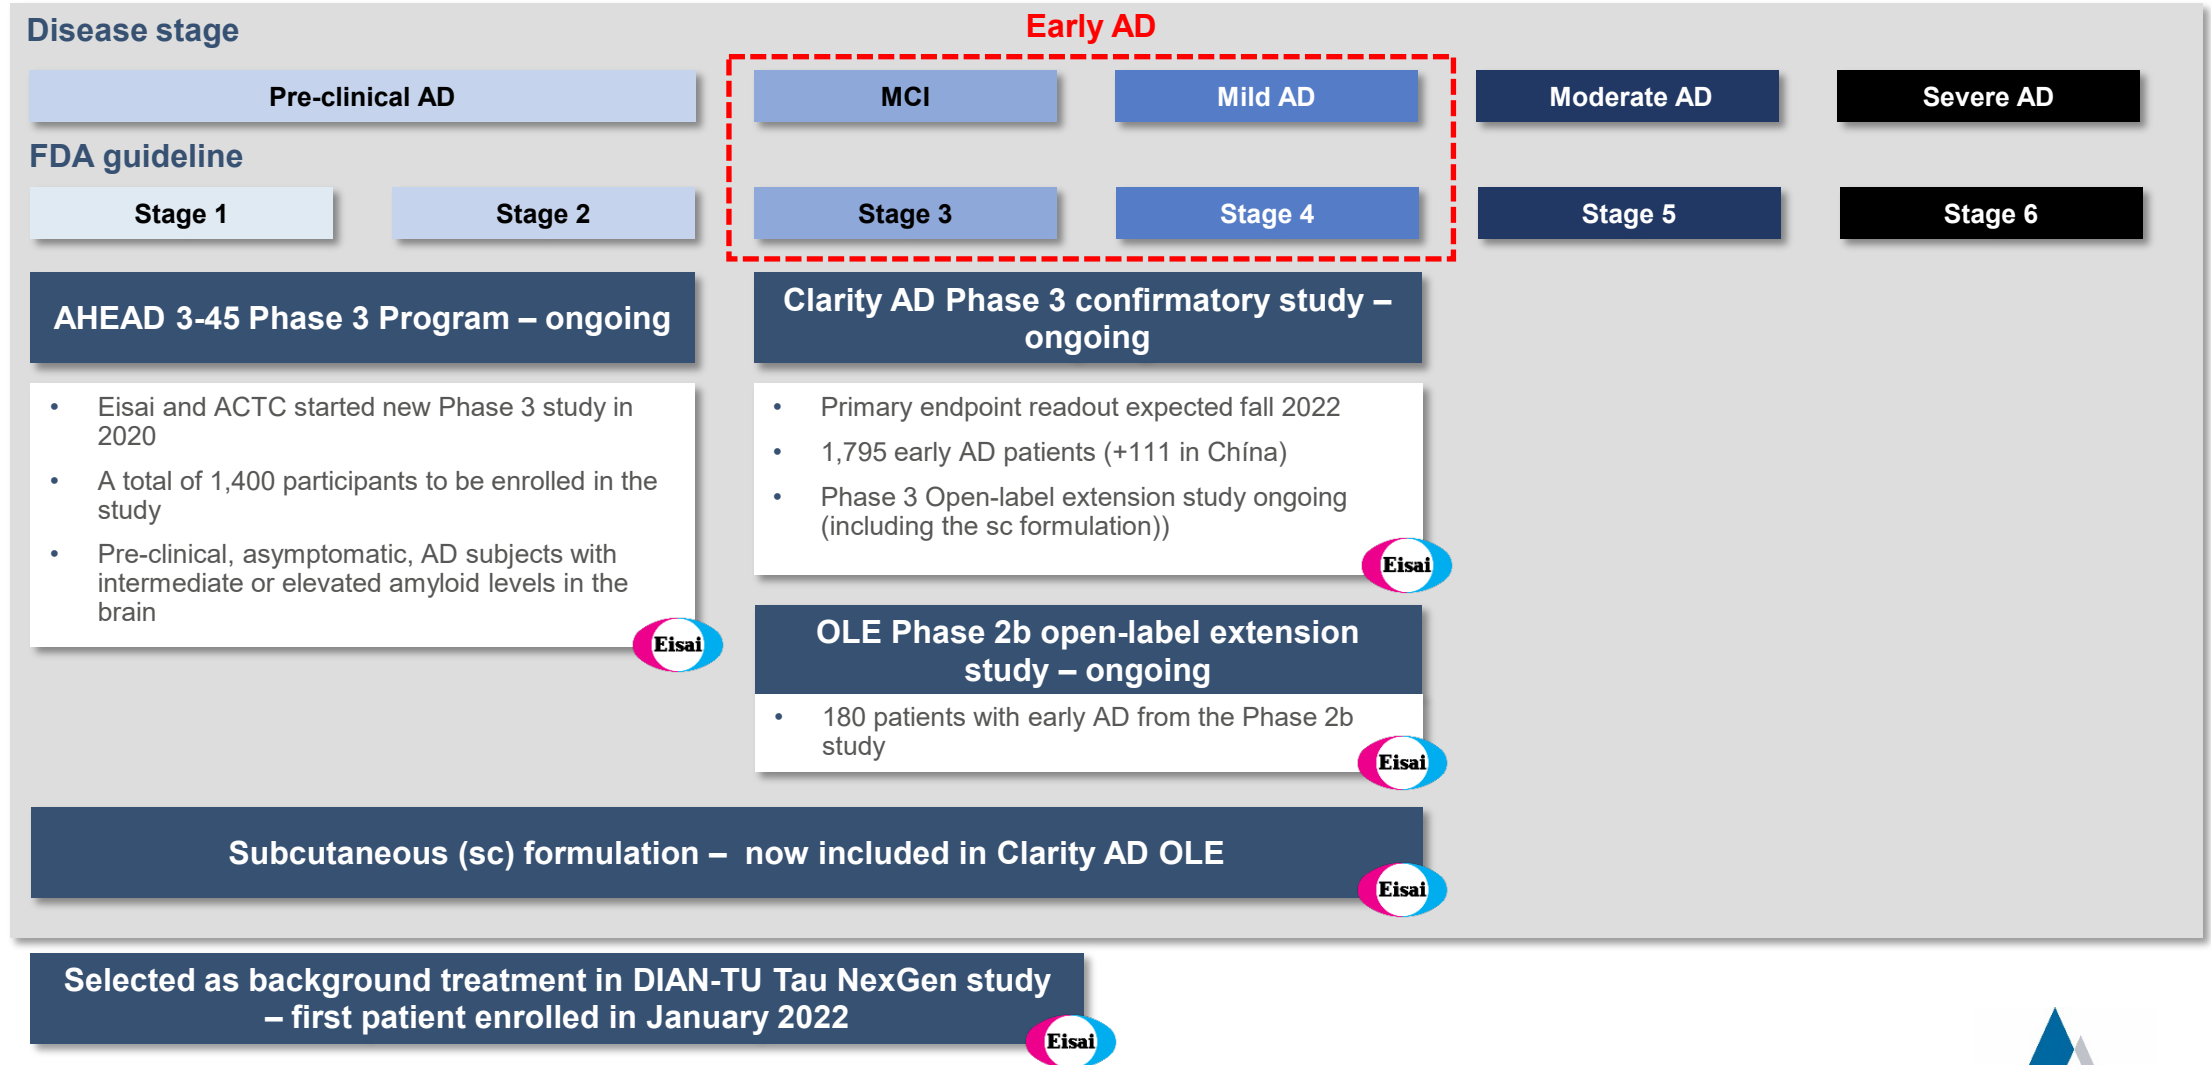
Disease stage

Early AD

Pre-clinical AD

MCI

Mild AD

Moderate AD

Severe AD

FDA guideline

Stage 1

Stage 2

Stage 3

Stage 4

Stage 5

Stage 6

AHEAD 3-45 Phase 3 Program – ongoing

- Eisai and ACTC started new Phase 3 study in 2020
- A total of 1,400 participants to be enrolled in the study
- Pre-clinical, asymptomatic, AD subjects with intermediate or elevated amyloid levels in the brain

Eisai

Clarity AD Phase 3 confirmatory study – ongoing

- Primary endpoint readout expected fall 2022
- 1,795 early AD patients (+111 in China)
- Phase 3 Open-label extension study ongoing (including the sc formulation))

Eisai

OLE Phase 2b open-label extension study – ongoing

- 180 patients with early AD from the Phase 2b study

Eisai

Subcutaneous (sc) formulation – now included in Clarity AD OLE

Eisai

Selected as background treatment in DIAN-TU Tau NexGen study – first patient enrolled in January 2022

Eisai